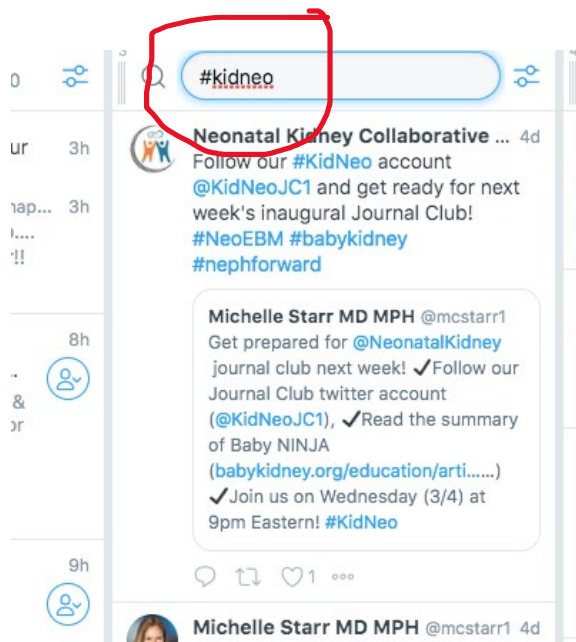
0

ur 3h

nap... 3h
)....
r!!

8h

&
or

9h

#kidneo

Neonatal Kidney Collaborative ... 4d
Follow our #KidNeo account @KidNeoJC1 and get ready for next week's inaugural Journal Club! #NeoEBM #babykidney #nephforward

Michelle Starr MD MPH @mcstarr1
Get prepared for @NeonatalKidney journal club next week! ✓Follow our Journal Club twitter account (@KidNeoJC1), ✓Read the summary of Baby NINJA (babykidney.org/education/arti......) ✓Join us on Wednesday (3/4) at 9pm Eastern! #KidNeo

1

Michelle Starr MD MPH @mcstarr1 4d